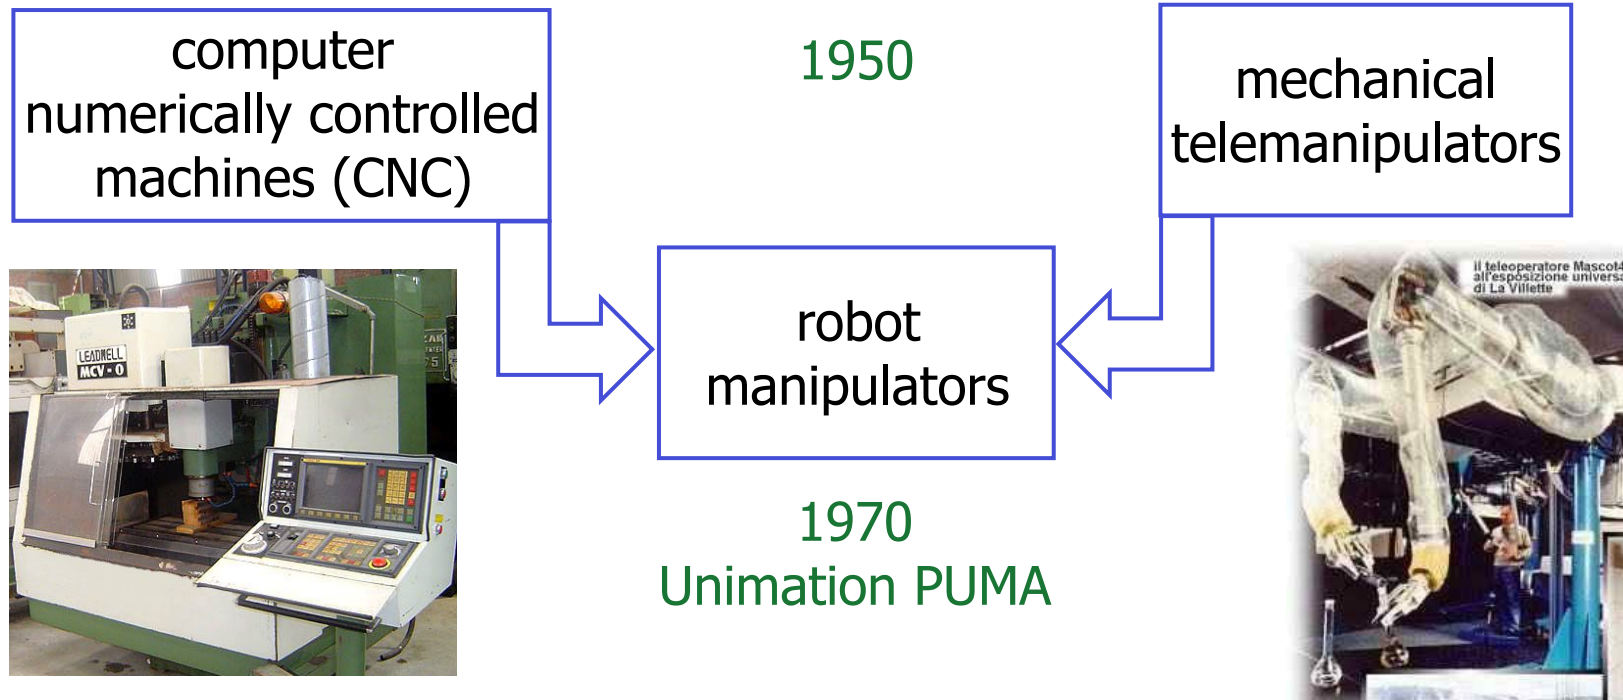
computer numerically controlled machines (CNC)

1950

mechanical telemanipulators

LEADWELL MCV-0

robot manipulators

il teleoperatore Mascot4 all'esposizione univers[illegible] di La Villette

1970
Unimation PUMA